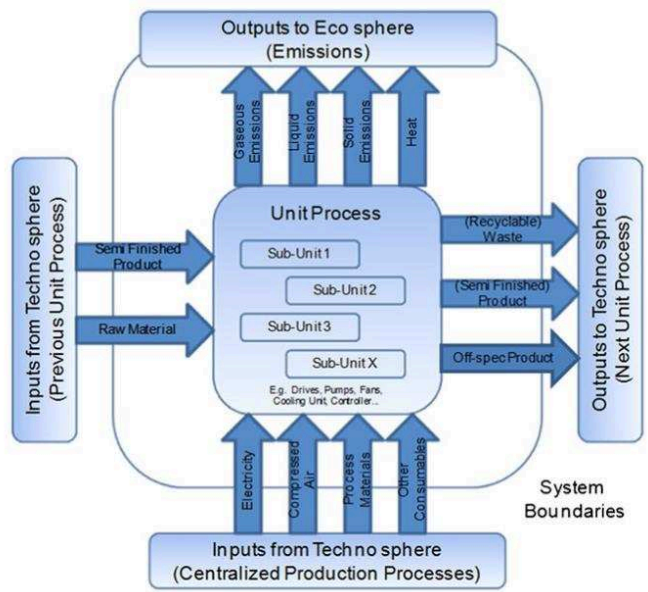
Outputs to Eco sphere
(Emissions)

Gaseous Emissions

Liquid Emissions

Solid Emissions

Heat

Inputs from Techno sphere
(Previous Unit Process)

Semi Finished Product

Raw Material

Unit Process

Sub-Unit 1

Sub-Unit 2

Sub-Unit 3

Sub-Unit X

E.g. Drives, Pumps, Fans, Cooling Unit, Controller...

(Recyclable) Waste

(Semi Finished) Product

Off-spec Product

Outputs to Techno sphere
(Next Unit Process)

Electricity

Compressed Air

Process Materials

Other Consumables

System Boundaries

Inputs from Techno sphere
(Centralized Production Processes)